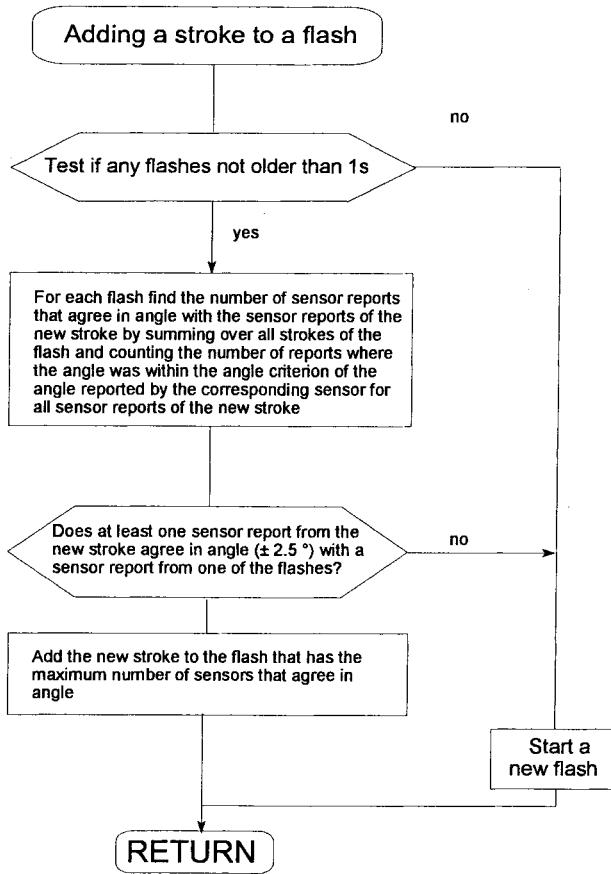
Adding a stroke to a flash

no

Test if any flashes not older than 1s

yes

For each flash find the number of sensor reports that agree in angle with the sensor reports of the new stroke by summing over all strokes of the flash and counting the number of reports where the angle was within the angle criterion of the angle reported by the corresponding sensor for all sensor reports of the new stroke

Does at least one sensor report from the new stroke agree in angle (± 2.5 °) with a sensor report from one of the flashes?

no

Add the new stroke to the flash that has the maximum number of sensors that agree in angle

Start a new flash

RETURN